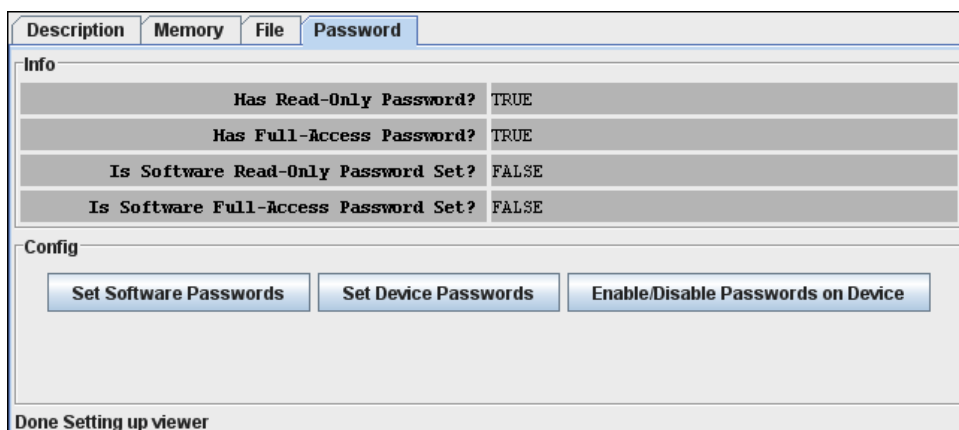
Description | Memory | File | Password

Info

| Has Read-Only Password? | TRUE |
|---|---|
| Has Full-Access Password? | TRUE |
| Is Software Read-Only Password Set? | FALSE |
| Is Software Full-Access Password Set? | FALSE |

Config

Set Software Passwords | Set Device Passwords | Enable/Disable Passwords on Device

Done Setting up viewer